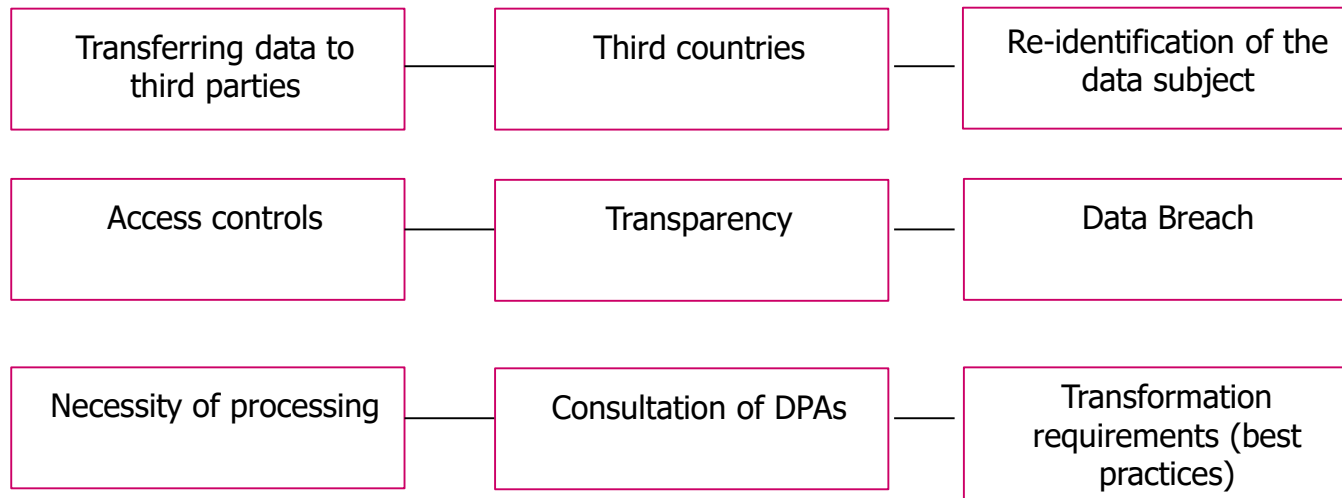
Transferring data to third parties

Third countries

Re-identification of the data subject

Access controls

Transparency

Data Breach

Necessity of processing

Consultation of DPAs

Transformation requirements (best practices)